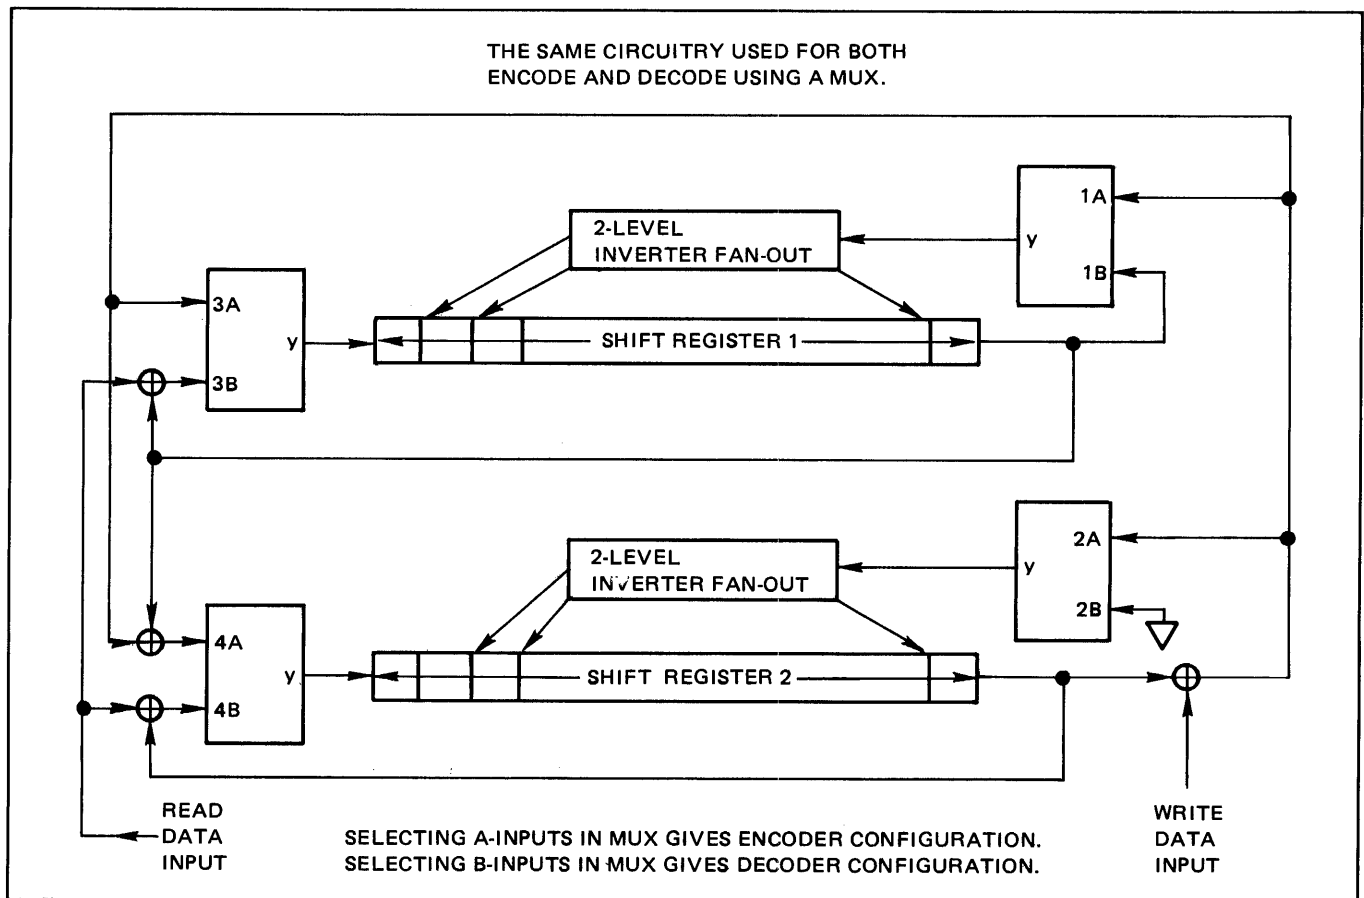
THE SAME CIRCUITRY USED FOR BOTH ENCODE AND DECODE USING A MUX.

2-LEVEL INVERTER FAN-OUT

1A
y
1B

3A
y
3B

SHIFT REGISTER 1

2-LEVEL INVERTER FAN-OUT

2A
y
2B

4A
y
4B

SHIFT REGISTER 2

READ DATA INPUT

SELECTING A-INPUTS IN MUX GIVES ENCODER CONFIGURATION.
SELECTING B-INPUTS IN MUX GIVES DECODER CONFIGURATION.

WRITE DATA INPUT